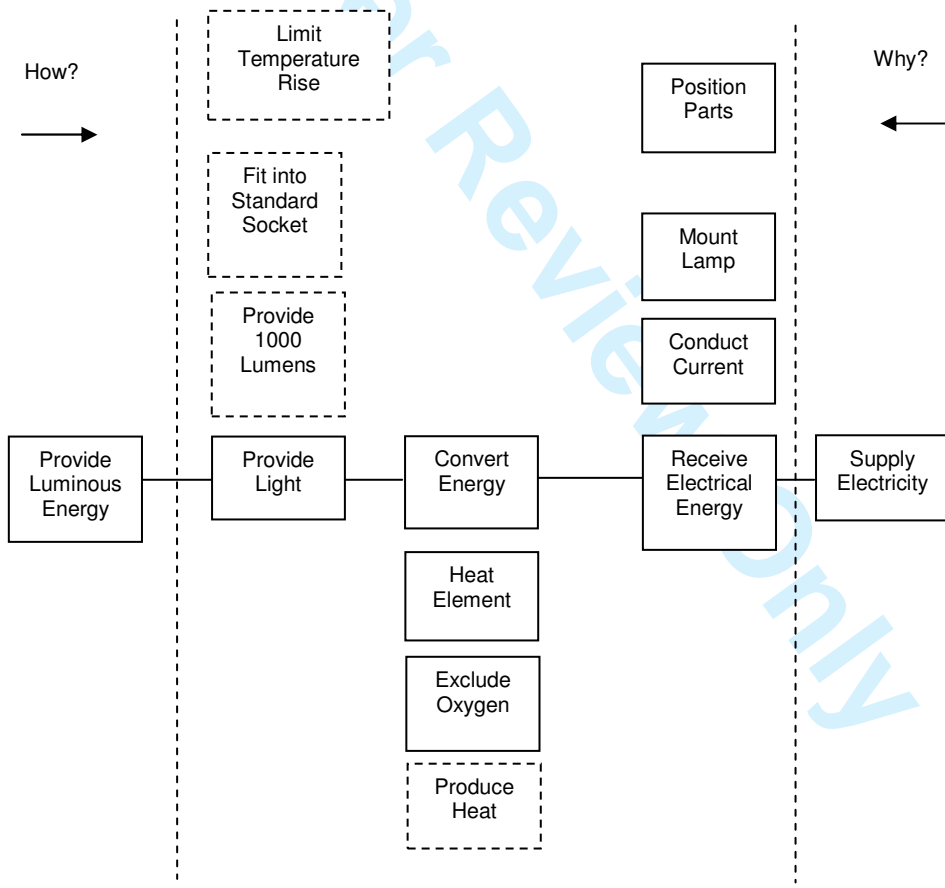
How?

Why?

Limit Temperature Rise

Fit into Standard Socket

Provide 1000 Lumens

Position Parts

Mount Lamp

Conduct Current

Provide Luminous Energy

Provide Light

Convert Energy

Receive Electrical Energy

Supply Electricity

Heat Element

Exclude Oxygen

Produce Heat

r Review Only